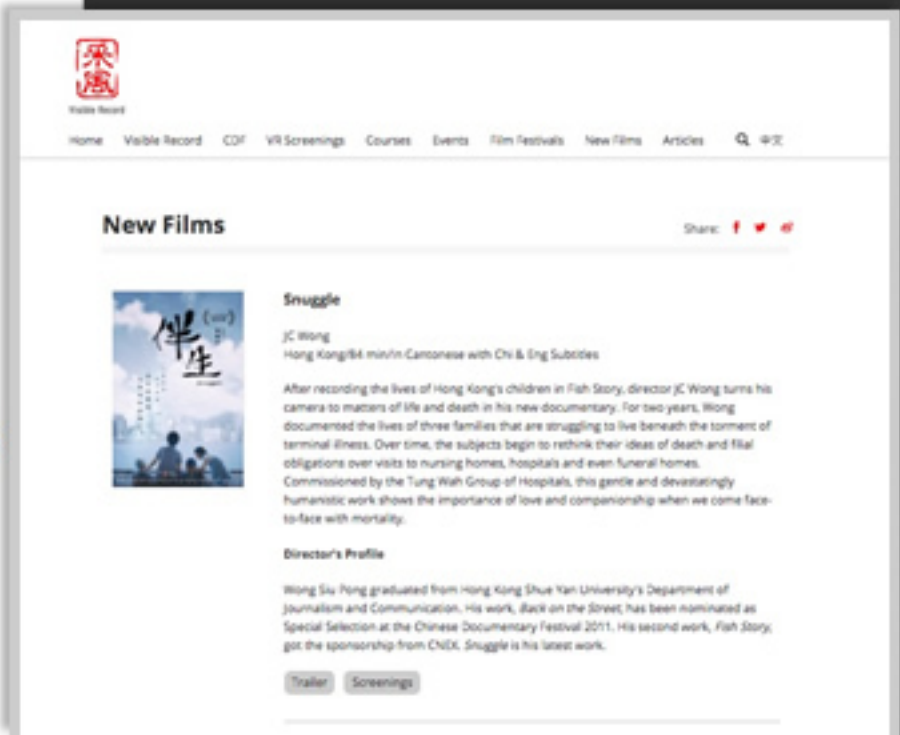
Visible Record

Home Visible Record CDF VR Screenings Courses Events Film Festivals New Films Articles 中文

New Films

Share:

伴生

Snuggle

JC Wong
Hong Kong/84 min/In Cantonese with Chi & Eng Subtitles

After recording the lives of Hong Kong's children in Fish Story, director JC Wong turns his camera to matters of life and death in his new documentary. For two years, Wong documented the lives of three families that are struggling to live beneath the torment of terminal illness. Over time, the subjects begin to rethink their ideas of death and filial obligations over visits to nursing homes, hospitals and even funeral homes. Commissioned by the Tung Wah Group of Hospitals, this gentle and devastatingly humanistic work shows the importance of love and companionship when we come face-to-face with mortality.

Director's Profile

Wong Siu Pong graduated from Hong Kong Shue Yan University's Department of Journalism and Communication. His work, Back on the Street, has been nominated as Special Selection at the Chinese Documentary Festival 2011. His second work, Fish Story, got the sponsorship from CNEX. Snuggle is his latest work.

Trailer Screenings